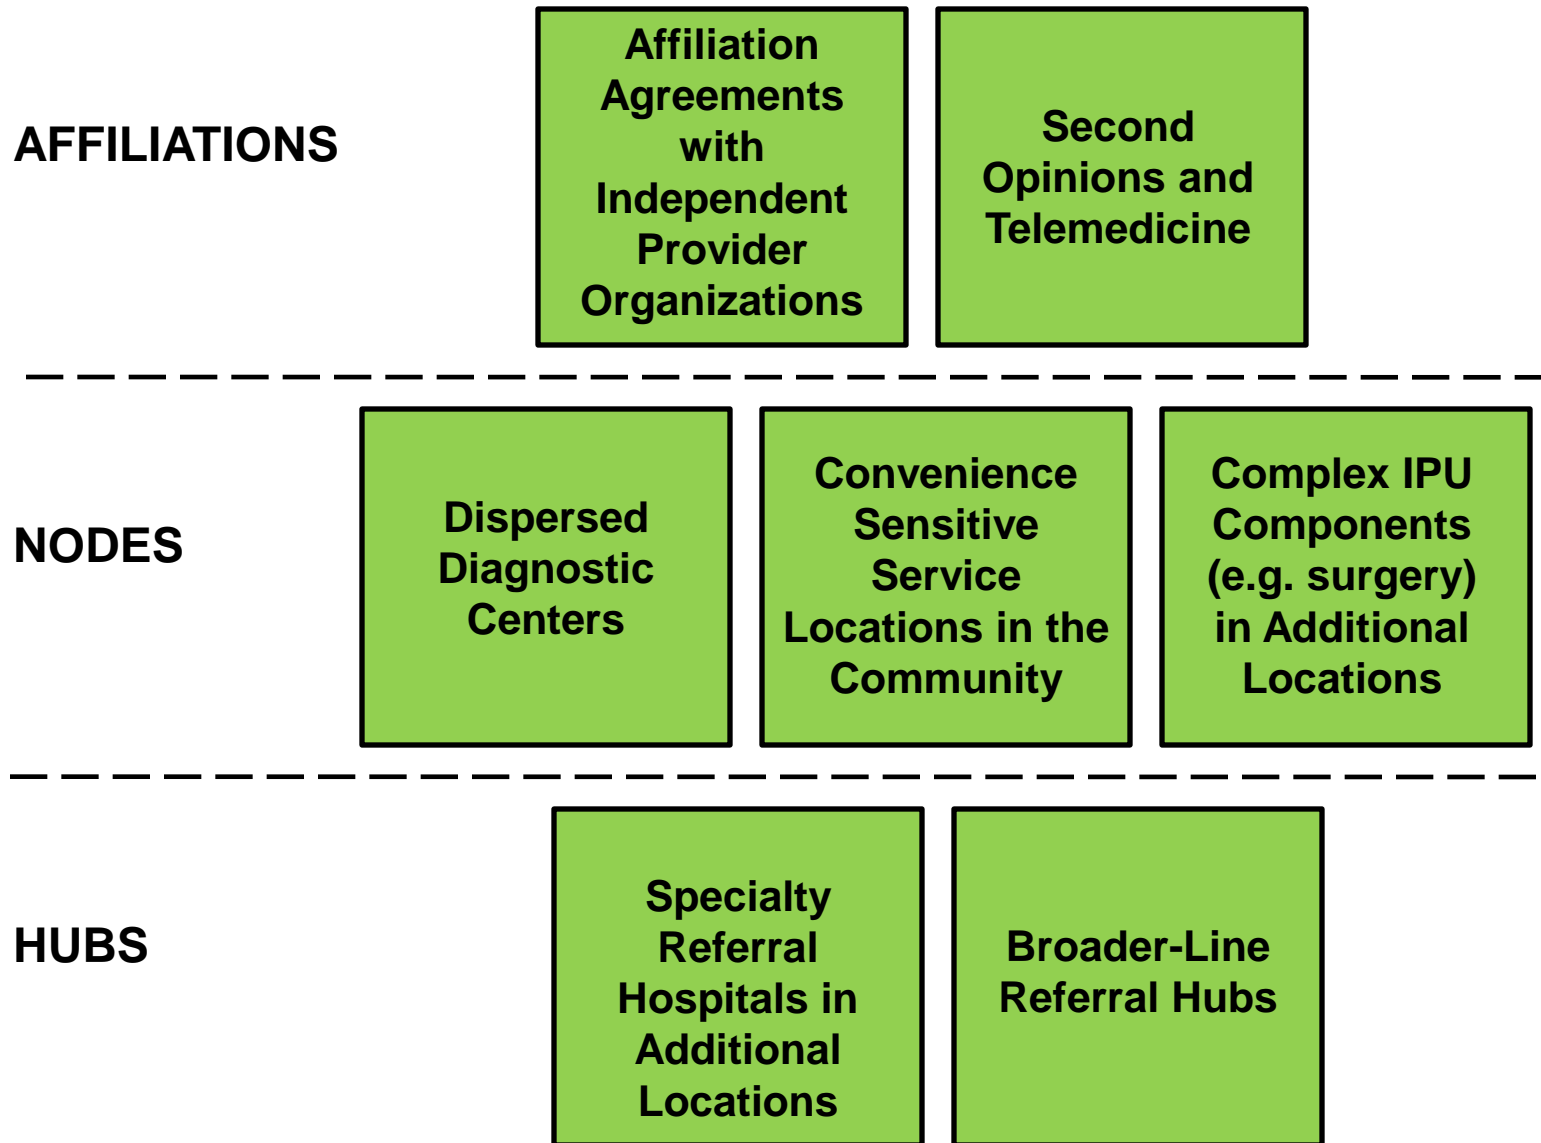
AFFILIATIONS

Affiliation Agreements with Independent Provider Organizations

Second Opinions and Telemedicine

NODES

Dispersed Diagnostic Centers

Convenience Sensitive Service Locations in the Community

Complex IPU Components (e.g. surgery) in Additional Locations

HUBS

Specialty Referral Hospitals in Additional Locations

Broader-Line Referral Hubs